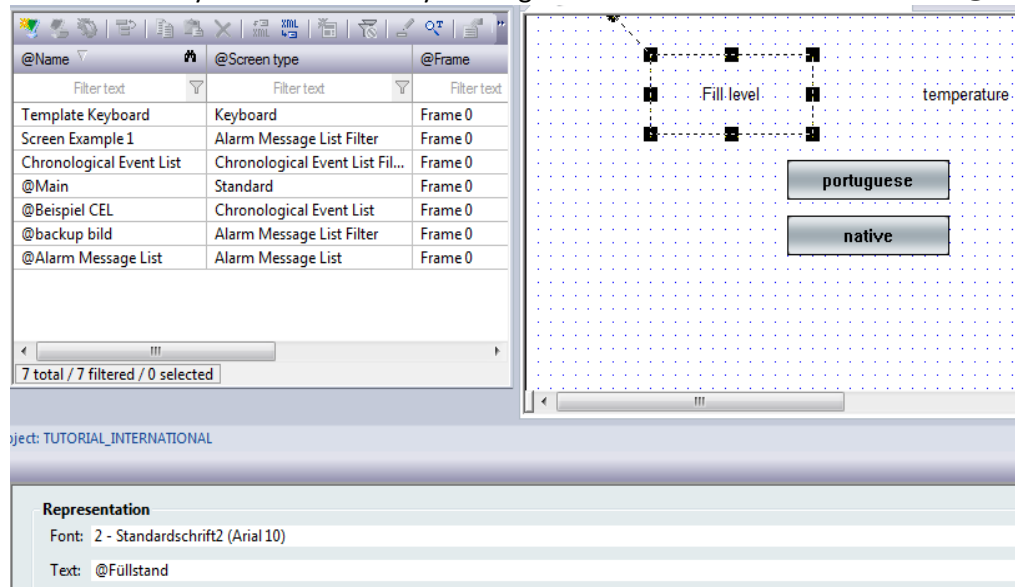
| @Name | @Screen type | @Frame |
|---|---|---|
| Filter text | Filter text | Filter text |
| Template Keyboard | Keyboard | Frame 0 |
| Screen Example 1 | Alarm Message List Filter | Frame 0 |
| Chronological Event List | Chronological Event List Fil... | Frame 0 |
| @Main | Standard | Frame 0 |
| @Beispiel CEL | Chronological Event List | Frame 0 |
| @backup bild | Alarm Message List Filter | Frame 0 |
| @Alarm Message List | Alarm Message List | Frame 0 |

7 total / 7 filtered / 0 selected

Fill level

temperature

portuguese

native

oject: TUTORIAL_INTERNATIONAL

Representation

Font: 2 - Standardschrift2 (Arial 10)

Text: @Füllstand